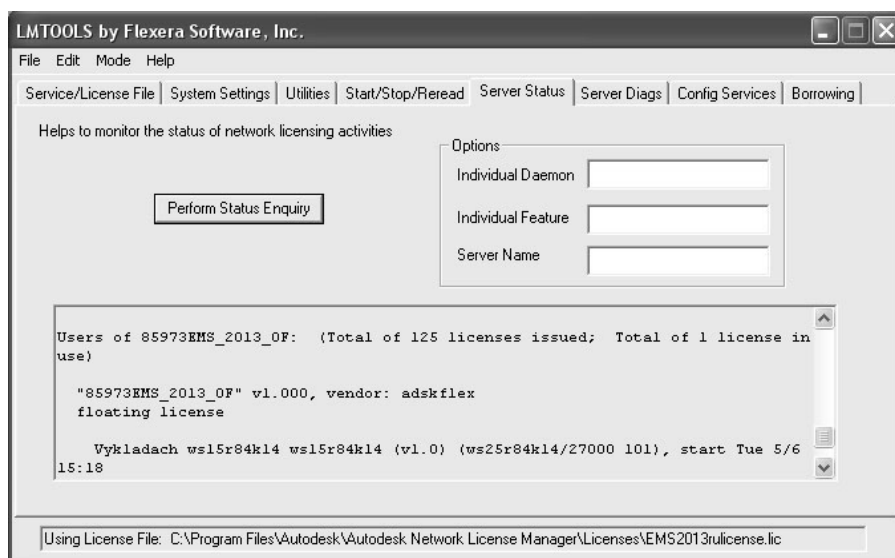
LMTOOLS by Flexera Software, Inc.

File Edit Mode Help

Service/License File | System Settings | Utilities | Start/Stop/Reread | Server Status | Server Diags | Config Services | Borrowing

Helps to monitor the status of network licensing activities

Perform Status Enquiry

Options
Individual Daemon
Individual Feature
Server Name

Users of 85973EMS_2013_0F: (Total of 125 licenses issued; Total of 1 license in use)

"85973EMS_2013_0F" v1.000, vendor: adskflex
floating license

Vykladach ws15r84k14 ws15r84k14 (v1.0) (ws25r84k14/27000 101), start Tue 5/6 15:18

Using License File: C:\Program Files\Autodesk\Autodesk Network License Manager\Licenses\EMS2013rulicense.lic